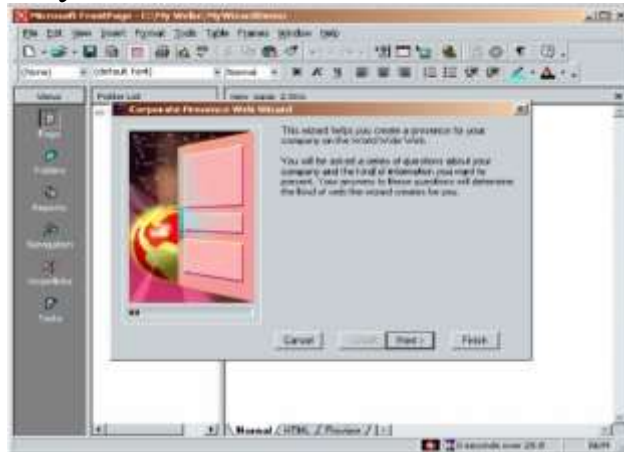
Microsoft FrontPage - C:\My Webs\MyWizardDemo

File Edit View Insert Format Tools Table Frames Window Help

(None) (default font) Normal

Views Folder List new_page_1.htm

Page

Folders

Reports

Navigation

Hyperlinks

Tasks

Corporate Presence Web Wizard

This wizard helps you create a presence for your company on the World Wide Web.

You will be asked a series of questions about your company and the kind of information you want to present. Your answers to these questions will determine the kind of web the wizard creates for you.

Cancel < Back Next > Finish

Normal HTML Preview

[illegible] seconds over 28.8